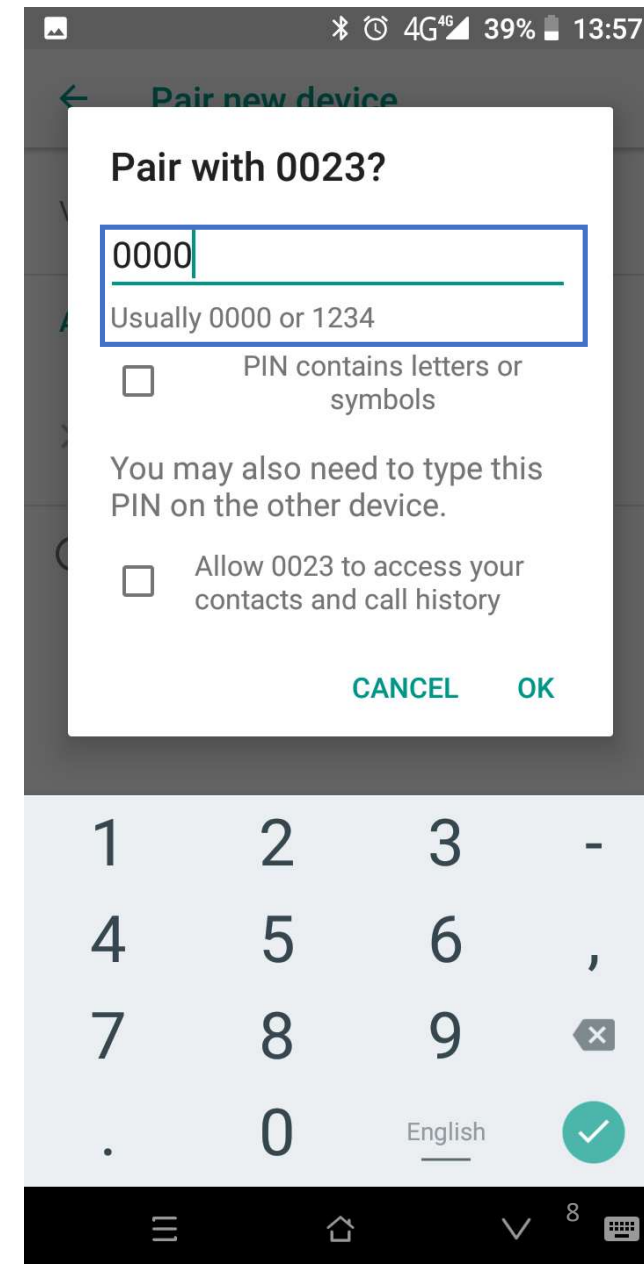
4G 39% 13:57

Pair new device

Pair with 0023?

0000

Usually 0000 or 1234

PIN contains letters or symbols

You may also need to type this PIN on the other device.

Allow 0023 to access your contacts and call history

CANCEL OK

| 1 | 2 | 3 | - |
|---|---|---|---|
| 4 | 5 | 6 | , |
| 7 | 8 | 9 | |
| . | 0 | English | |

8